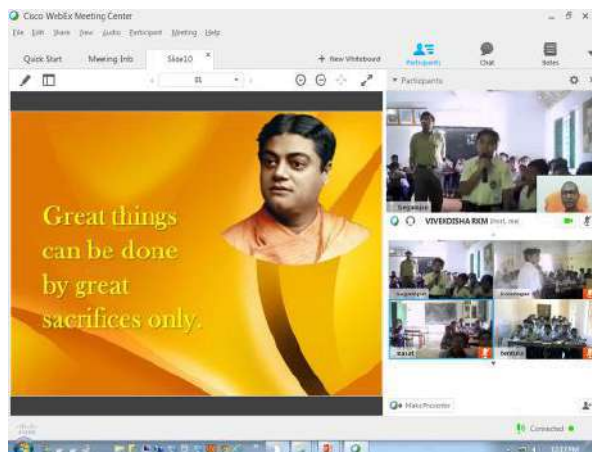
Cisco WebEx Meeting Center

File Edit Share View Audio Participant Meeting Help

Quick Start Meeting Info Slide10

+ New Whiteboard

Participants Chat Notes

31

Participants

Great things can be done by great sacrifices only.

Sagarpur

VIVEKDISHA RKM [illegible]

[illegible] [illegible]

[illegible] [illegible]

Make Presenter

Connected